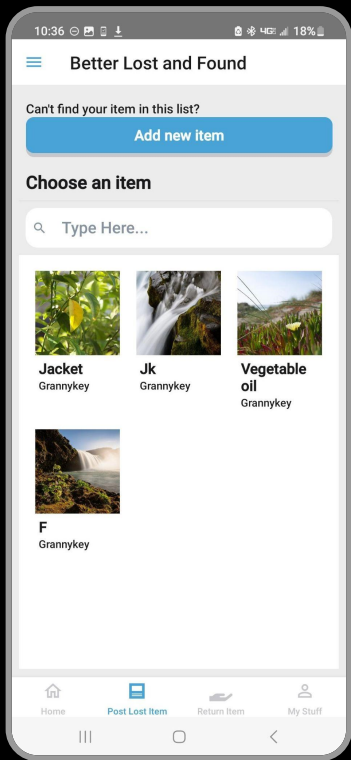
10:36 4G 18%

Better Lost and Found

Can't find your item in this list?

Add new item

Choose an item

Type Here...

Jacket
Grannykey

Jk
Grannykey

Vegetable oil
Grannykey

F
Grannykey

Home
Post Lost Item
Return Item
My Stuff